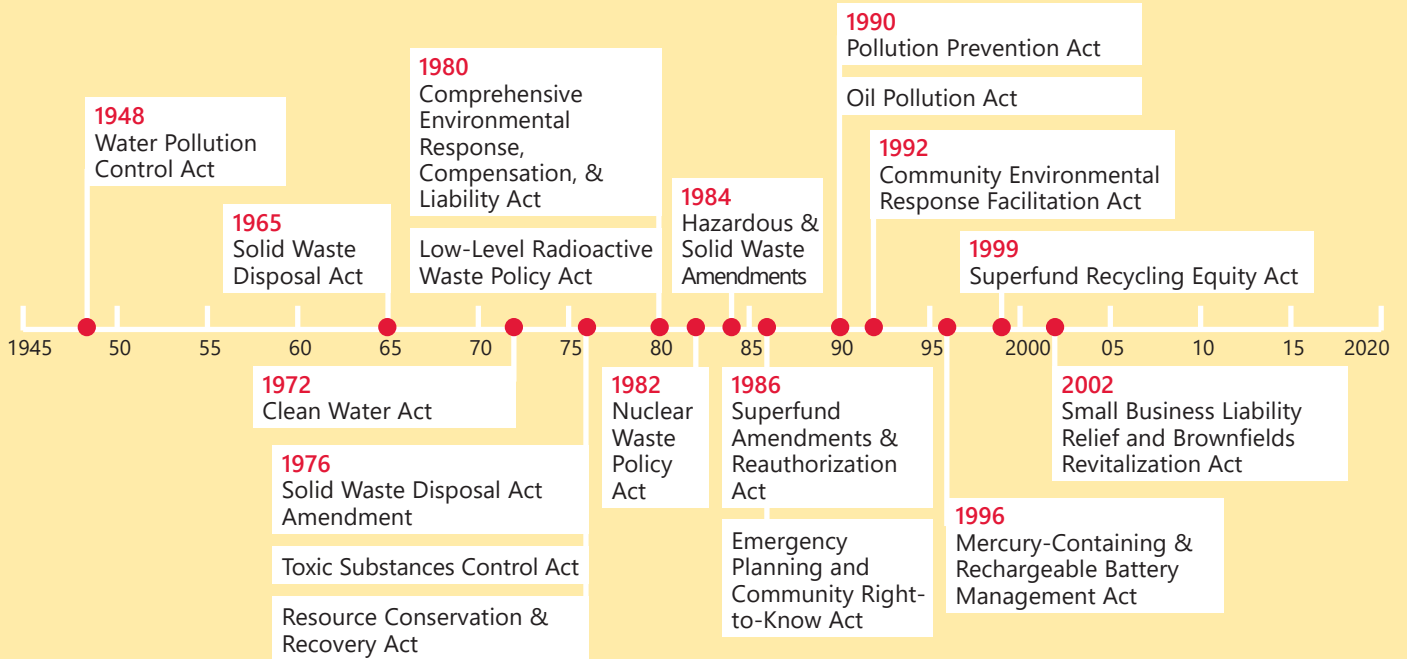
1948
Water Pollution Control Act

1965
Solid Waste Disposal Act

1980
Comprehensive Environmental Response, Compensation, & Liability Act

Low-Level Radioactive Waste Policy Act

1984
Hazardous & Solid Waste Amendments

1990
Pollution Prevention Act

Oil Pollution Act

1992
Community Environmental Response Facilitation Act

1999
Superfund Recycling Equity Act

1945 50 55 60 65 70 75 80 85 90 95 2000 05 10 15 2020

1972
Clean Water Act

1976
Solid Waste Disposal Act Amendment

Toxic Substances Control Act

Resource Conservation & Recovery Act

1982
Nuclear Waste Policy Act

1986
Superfund Amendments & Reauthorization Act

Emergency Planning and Community Right-to-Know Act

1996
Mercury-Containing & Rechargeable Battery Management Act

2002
Small Business Liability Relief and Brownfields Revitalization Act